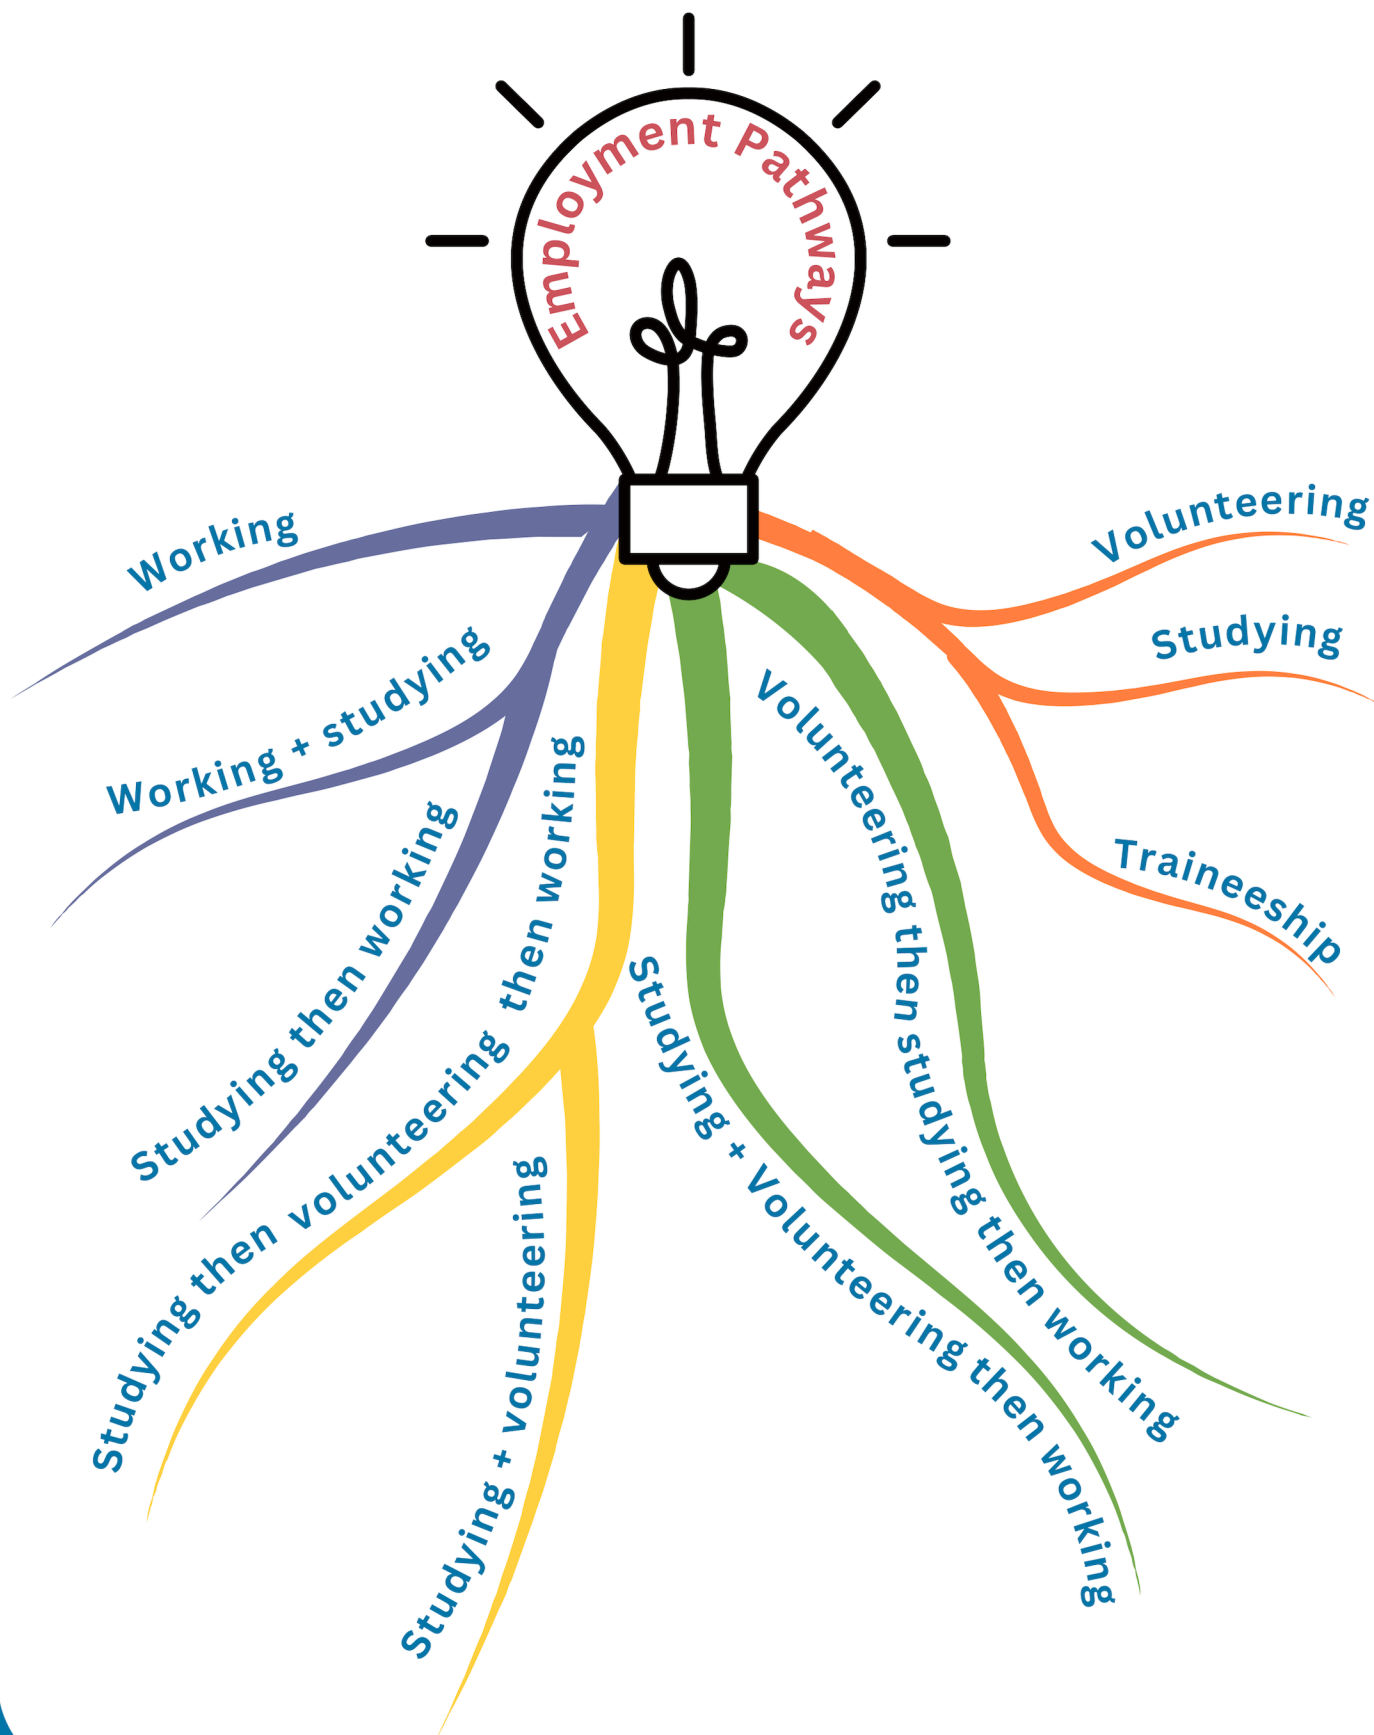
Employment Pathways

Working

Working + studying

Studying then working

Studying then volunteering then working

Studying + volunteering

Studying + Volunteering then working

Volunteering then studying then working

Volunteering

Studying

Traineeship